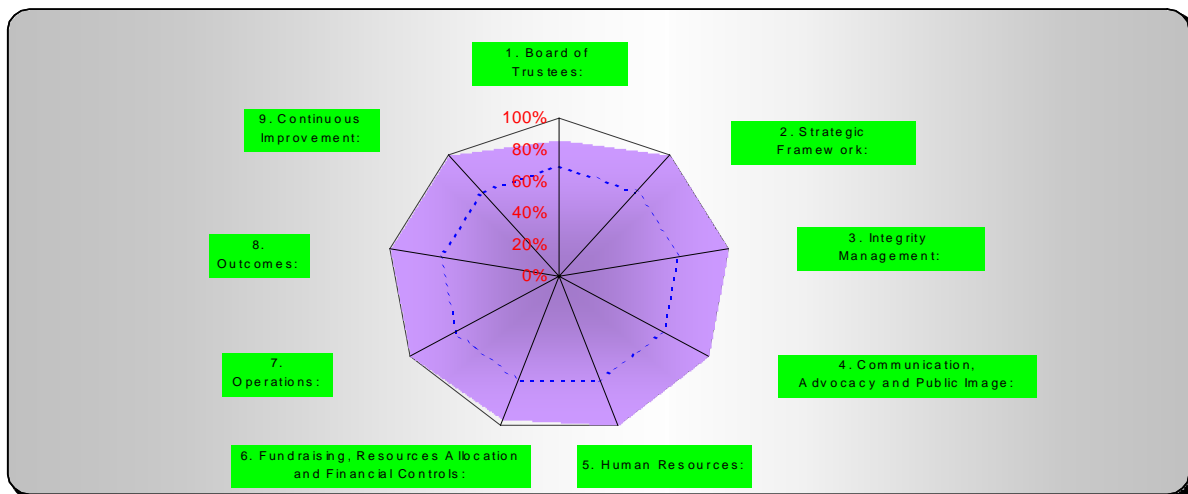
1. Board of Trustees:

9. Continuous Improvement:

2. Strategic Framework:

100%
80%
60%
40%
20%
0%

3. Integrity Management:

8. Outcomes:

7. Operations:

4. Communication, Advocacy and Public Image:

6. Fundraising, Resources Allocation and Financial Controls:

5. Human Resources: